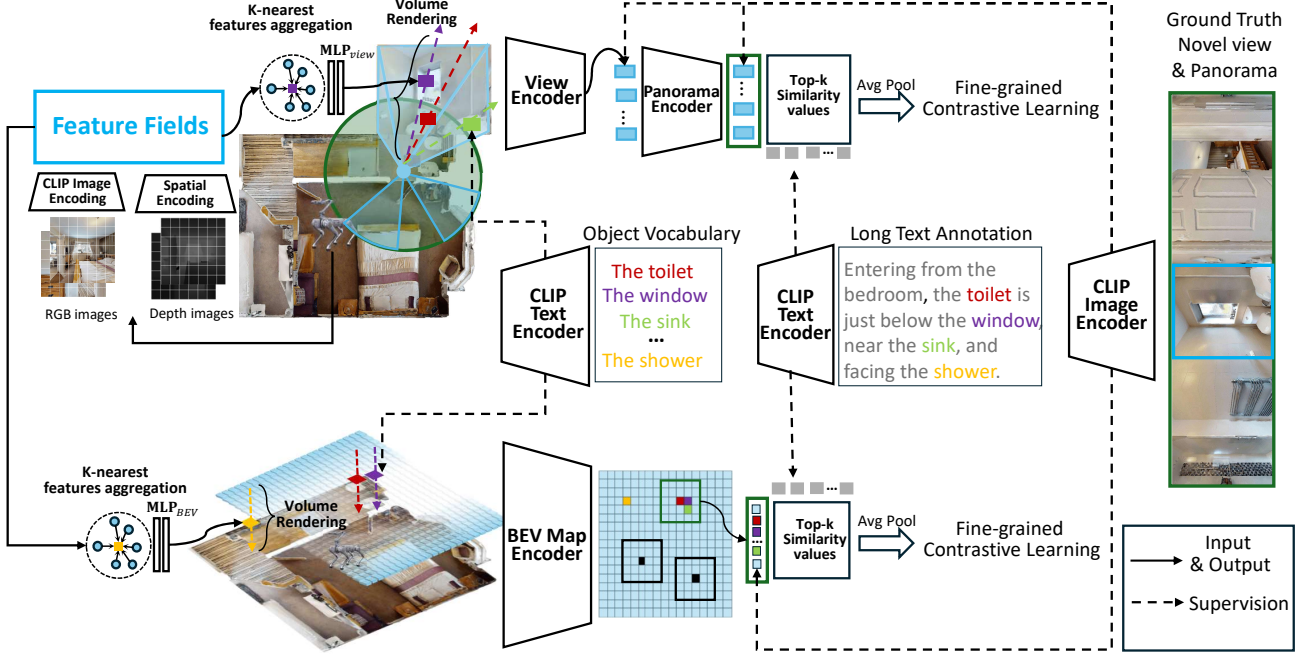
K-nearest features aggregation

Volume Rendering

$\mathbf{MLP}_{view}$

Feature Fields

CLIP Image Encoding

Spatial Encoding

RGB images

Depth images

View Encoder

Panorama Encoder

Top-k Similarity values

Avg Pool

Fine-grained Contrastive Learning

Ground Truth Novel view & Panorama

Object Vocabulary

CLIP Text Encoder

The toilet
The window
The sink
...
The shower

Long Text Annotation

CLIP Text Encoder

Entering from the bedroom, the toilet is just below the window, near the sink, and facing the shower.

CLIP Image Encoder

K-nearest features aggregation

$\mathbf{MLP}_{BEV}$

Volume Rendering

BEV Map Encoder

Top-k Similarity values

Avg Pool

Fine-grained Contrastive Learning

Input & Output

Supervision